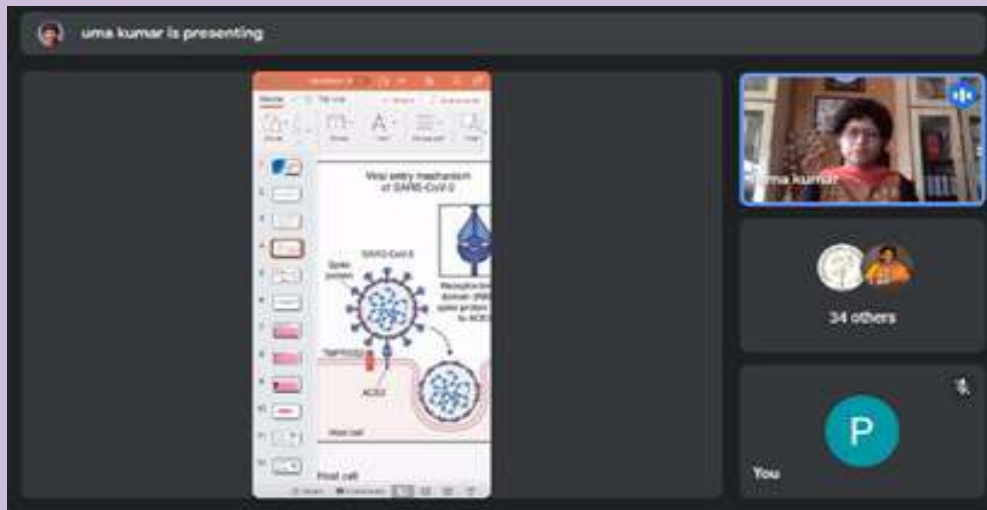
uma kumar is presenting

Viral entry mechanism of SARS-CoV-2

SARS-CoV-2

Spike protein

Receptor-binding domain (RBD) spike protein to ACE2

TMPRSS2

ACE2

Host cell

Host cell

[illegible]ma kumar

34 others

P

You